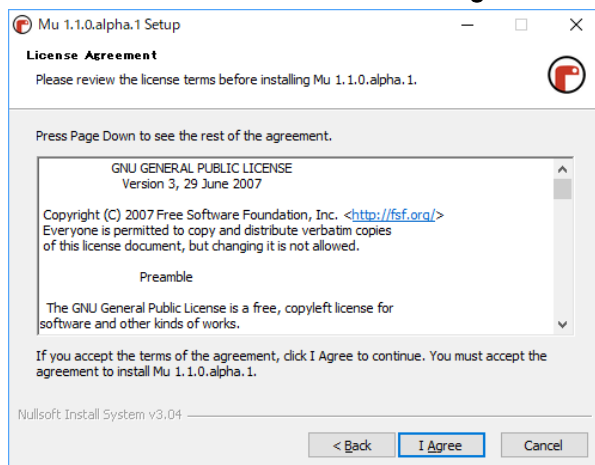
Mu 1.1.0.alpha.1 Setup

License Agreement

Please review the license terms before installing Mu 1.1.0.alpha.1.

Press Page Down to see the rest of the agreement.

GNU GENERAL PUBLIC LICENSE
Version 3, 29 June 2007

Copyright (C) 2007 Free Software Foundation, Inc. <http://fsf.org/>
Everyone is permitted to copy and distribute verbatim copies
of this license document, but changing it is not allowed.

Preamble

The GNU General Public License is a free, copyleft license for
software and other kinds of works.

If you accept the terms of the agreement, click I Agree to continue. You must accept the agreement to install Mu 1.1.0.alpha.1.

Nullsoft Install System v3.04

< Back | I Agree | Cancel